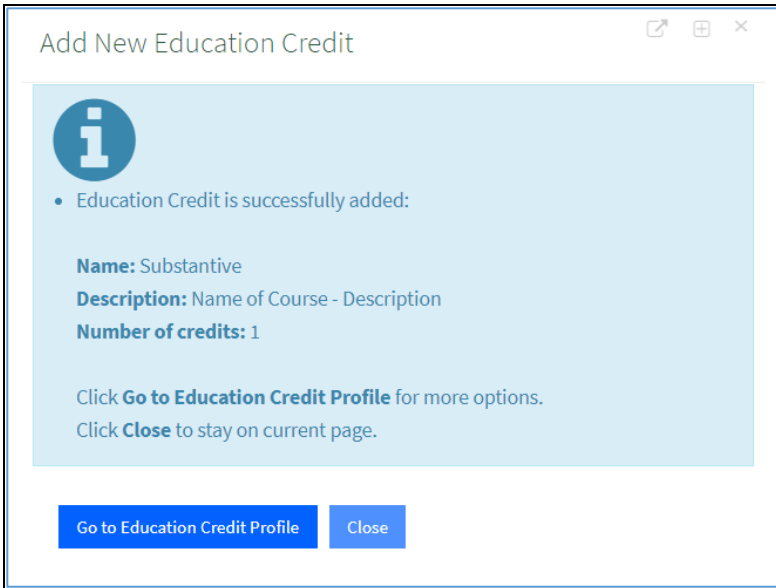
Add New Education Credit

- Education Credit is successfully added:

**Name:** Substantive
**Description:** Name of Course - Description
**Number of credits:** 1

Click **Go to Education Credit Profile** for more options.
Click **Close** to stay on current page.

Go to Education Credit Profile

Close